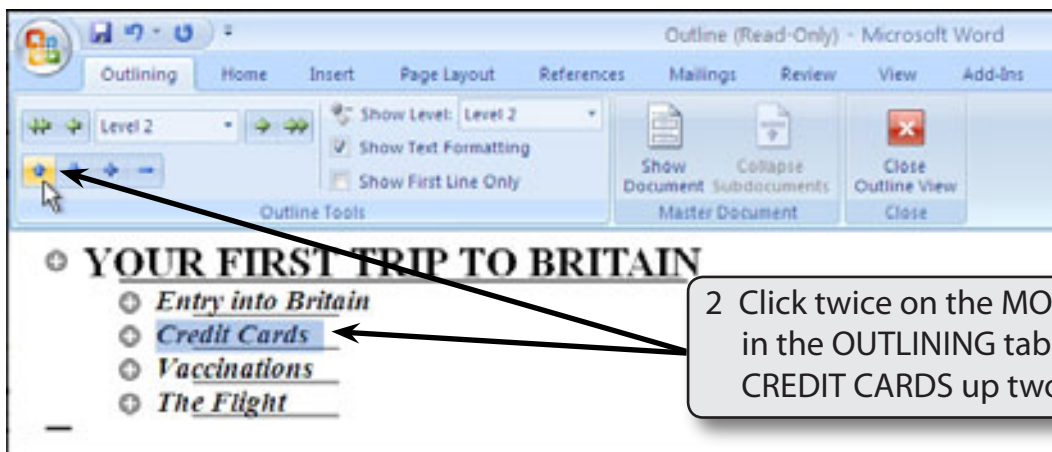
Outline (Read-Only) - Microsoft Word

Outlining Home Insert Page Layout References Mailings Review View Add-Ins

Level 2

Show Level: Level 2

Show Text Formatting

Show First Line Only

Outline Tools

Show Document

Collapse Subdocuments

Master Document

Close Outline View

Close

YOUR FIRST TRIP TO BRITAIN

Entry into Britain

Credit Cards

Vaccinations

The Flight

2 Click twice on the MO
in the OUTLINING tab
CREDIT CARDS up two